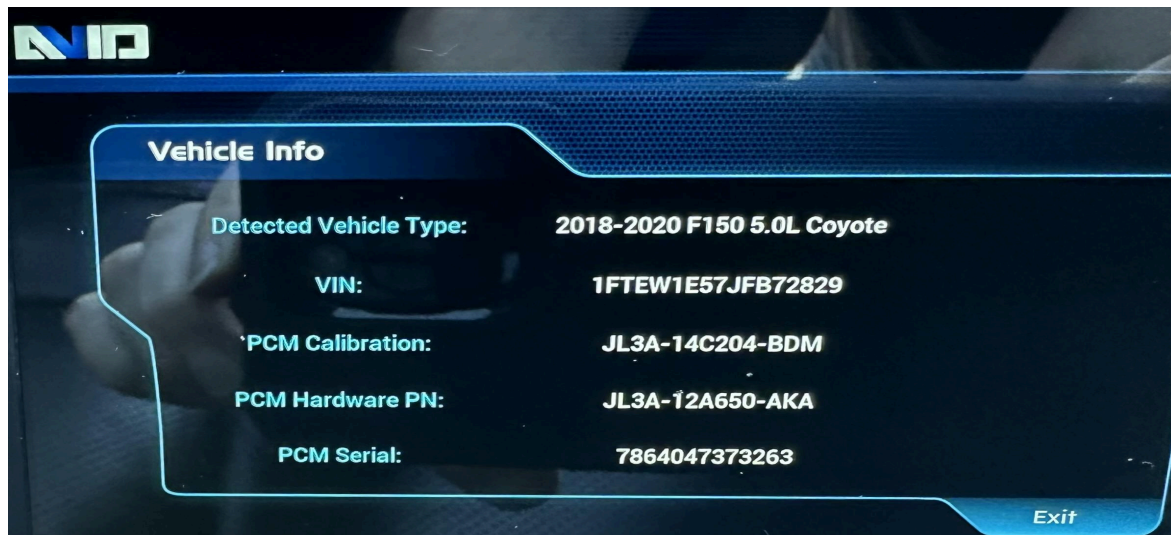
AVID

Vehicle Info

| | |
|---|---|
| Detected Vehicle Type: | 2018-2020 F150 5.0L Coyote |
| VIN: | 1FTEW1E57JFB72829 |
| PCM Calibration: | JL3A-14C204-BDM |
| PCM Hardware PN: | JL3A-12A650-AKA |
| PCM Serial: | 7864047373263 |

Exit